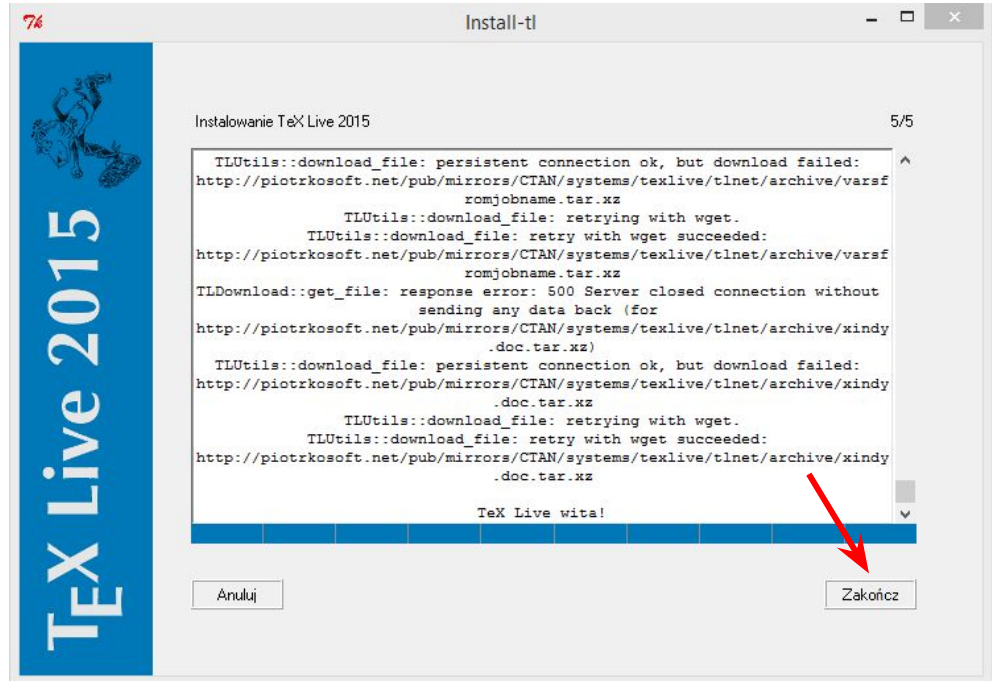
Tk

Install-tl

TeX Live 2015

Instalowanie TeX Live 2015

5/5

TLUtils::download_file: persistent connection ok, but download failed: http://piotrkosoft.net/pub/mirrors/CTAN/systems/texlive/tlnet/archive/varsfromjobname.tar.xz
TLUtils::download_file: retrying with wget.
TLUtils::download_file: retry with wget succeeded: http://piotrkosoft.net/pub/mirrors/CTAN/systems/texlive/tlnet/archive/varsfromjobname.tar.xz
TLDownload::get_file: response error: 500 Server closed connection without sending any data back (for http://piotrkosoft.net/pub/mirrors/CTAN/systems/texlive/tlnet/archive/xindy.doc.tar.xz)
TLUtils::download_file: persistent connection ok, but download failed: http://piotrkosoft.net/pub/mirrors/CTAN/systems/texlive/tlnet/archive/xindy.doc.tar.xz
TLUtils::download_file: retrying with wget.
TLUtils::download_file: retry with wget succeeded: http://piotrkosoft.net/pub/mirrors/CTAN/systems/texlive/tlnet/archive/xindy.doc.tar.xz

TeX Live wita!

Anuluj

Zakończ